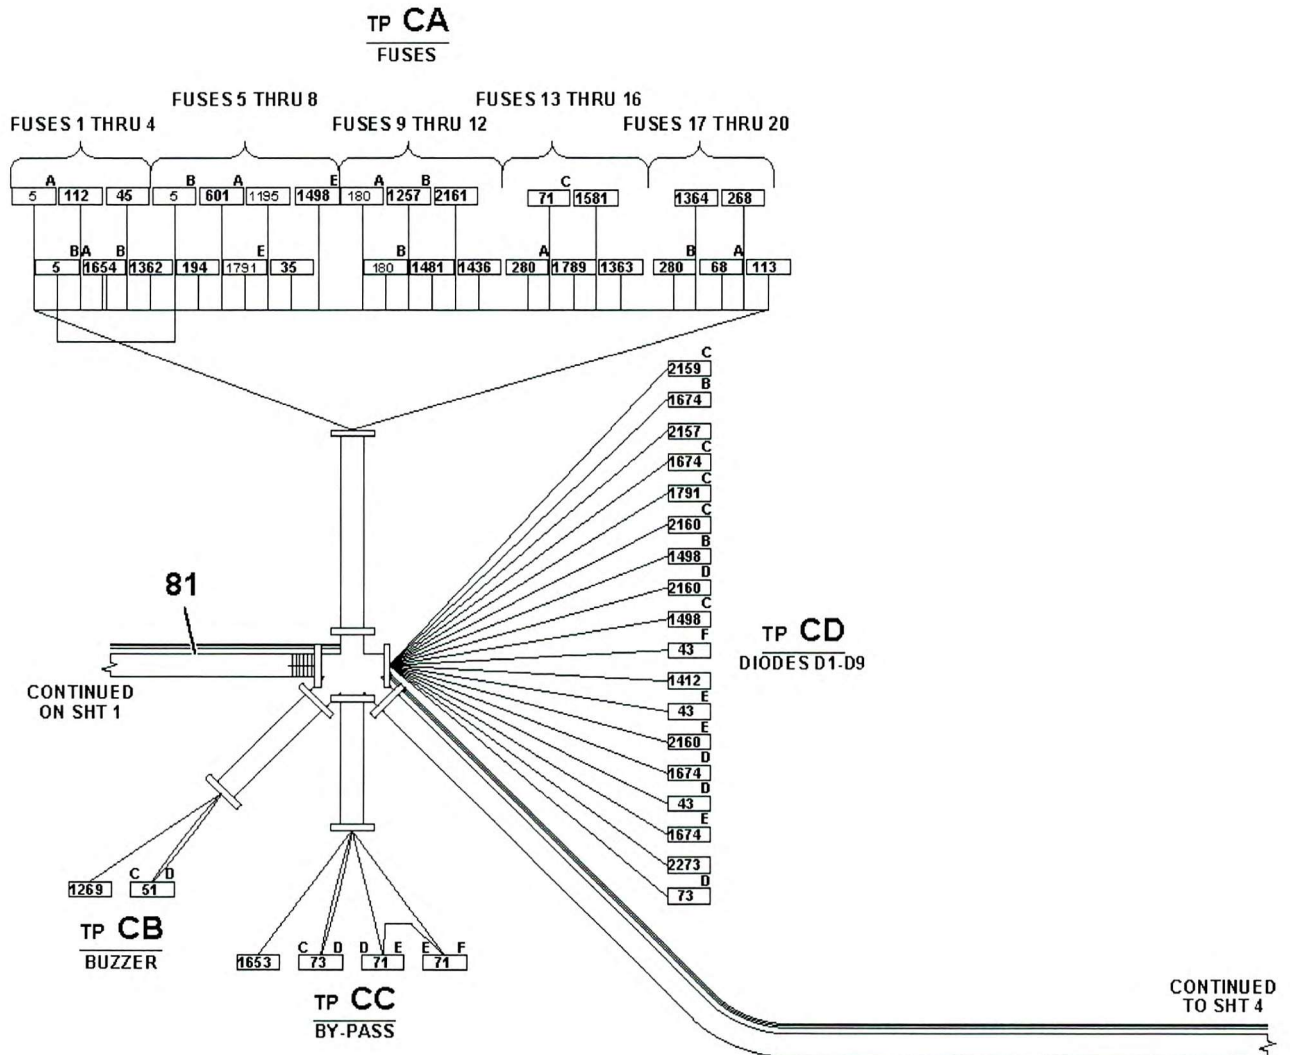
TP CA
FUSES

FUSES 5 THRU 8
FUSES 13 THRU 16
FUSES 1 THRU 4
FUSES 9 THRU 12
FUSES 17 THRU 20

A
5 112 45
B A E
5 601 1195 1498
A B
180 1257 2161
C
71 1581
1364 268

B A B
5 1654 1362 194
E
1791 35
B
180 1481 1436
A
280 1789 1363
B A
280 68 113

C
2159
B
1674
2157
C
1674
C
1791
C
2160
B
1498
D
2160
C
1498
F
43
1412
E
43
E
2160
D
1674
D
43
E
1674
2273
D
73

TP CD
DIODES D1-D9

81

CONTINUED
ON SHT 1

1269
C D
51

TP CB
BUZZER

1653
C D
73
D E
71
E F
71

TP CC
BY-PASS

CONTINUED
TO SHT 4